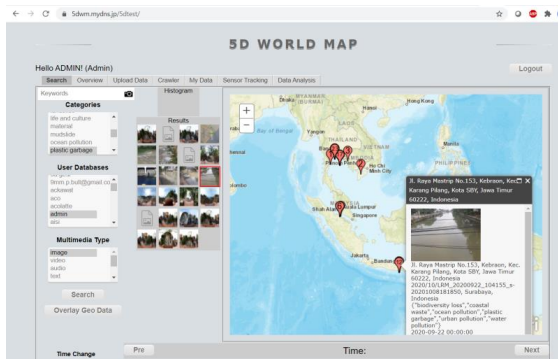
5dwm.mydns.jp/5Dtest/

5D WORLD MAP

Hello ADMIN! (Admin)

Logout

Search | Overview | Upload Data | Crawler | My Data | Sensor Tracking | Data Analysis

Keywords

Categories

life and culture
material
mudslide
ocean pollution
plastic garbage

User Databases

bmm p.bull@gmail.co
ecowall
eco
ecolathe
admin
asu

Multimedia Type

image
video
audio
text

Search

Overlay Geo Data

Histogram

Results

Bay of Bengal

THAILAND

Ho Chi Minh City

PHILIPPINE

Kuala Lumpur

Singapore

Jl. Raya Mastrip No.153, Kebraon, Kec. Karang Pilang, Kota SBY, Jawa Timur 60222, Indonesia

Jl. Raya Mastrip No.153, Kebraon, Kec. Karang Pilang, Kota SBY, Jawa Timur 60222, Indonesia
2020/10/LRM_20200922_104155_s-20201008181850, Surabaya, Indonesia
("biodiversity loss","coastal waste","ocean pollution","plastic garbage","urban pollution","water pollution")
2020-09-22 00:00:00

Time Change

Pre

Time:

Next